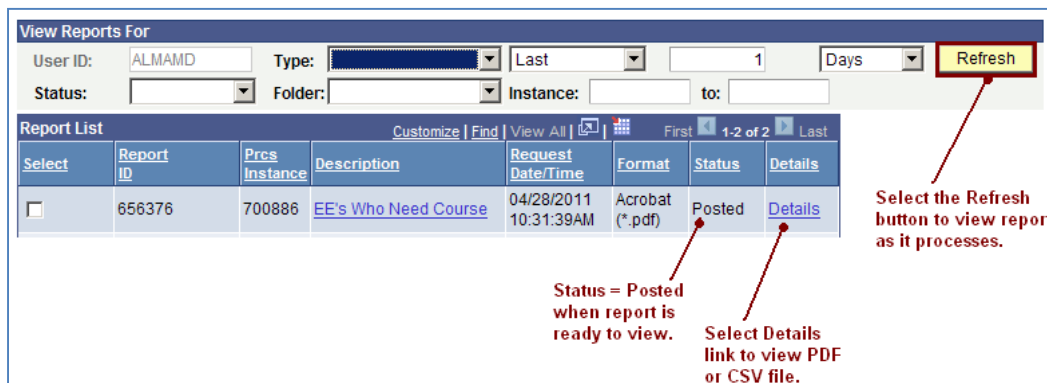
View Reports For

User ID: ALMAMD Type: Last 1 Days Refresh

Status: Folder: Instance: to:

Report List Customize | Find | View All | First 1-2 of 2 Last

| Select | Report ID | Prcs Instance | Description | Request Date/Time | Format | Status | Details |
|---|---|---|---|---|---|---|---|
| | 656376 | 700886 | EE's Who Need Course | 04/28/2011 10:31:39AM | Acrobat (*.pdf) | Posted | Details |

Select the Refresh button to view repor as it processes.

Status = Posted when report is ready to view.

Select Details link to view PDF or CSV file.